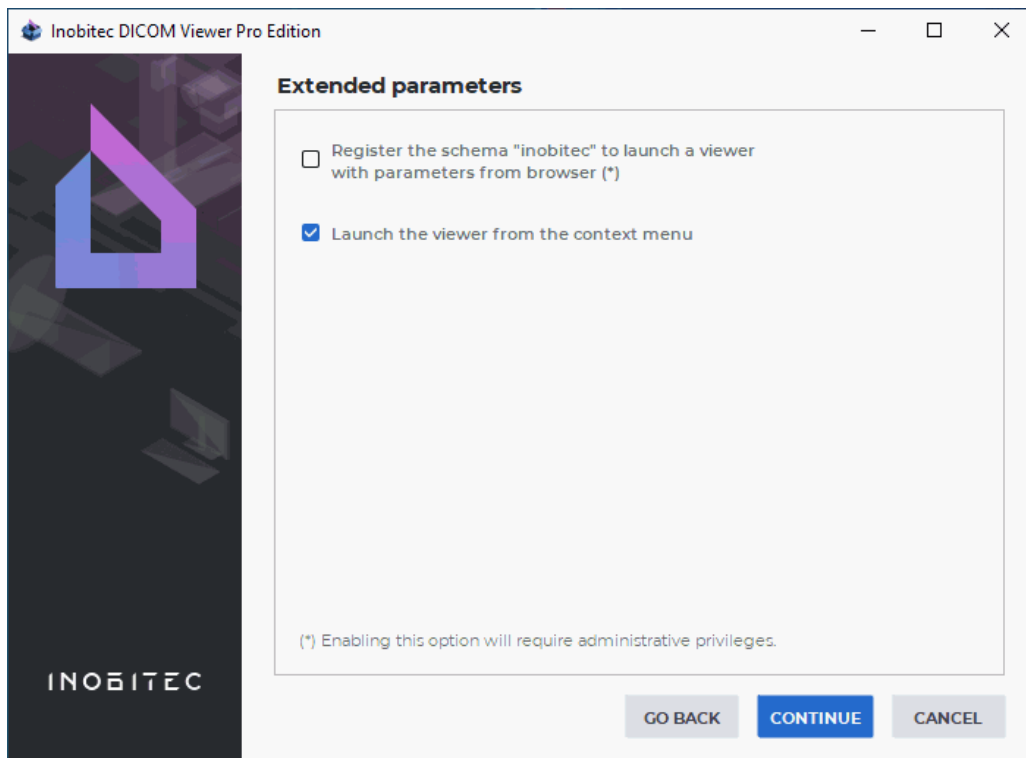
Inobitec DICOM Viewer Pro Edition

Extended parameters

Register the schema "inobitec" to launch a viewer with parameters from browser (*)

Launch the viewer from the context menu

(*) Enabling this option will require administrative privileges.

INOBITEC

GO BACK

CONTINUE

CANCEL